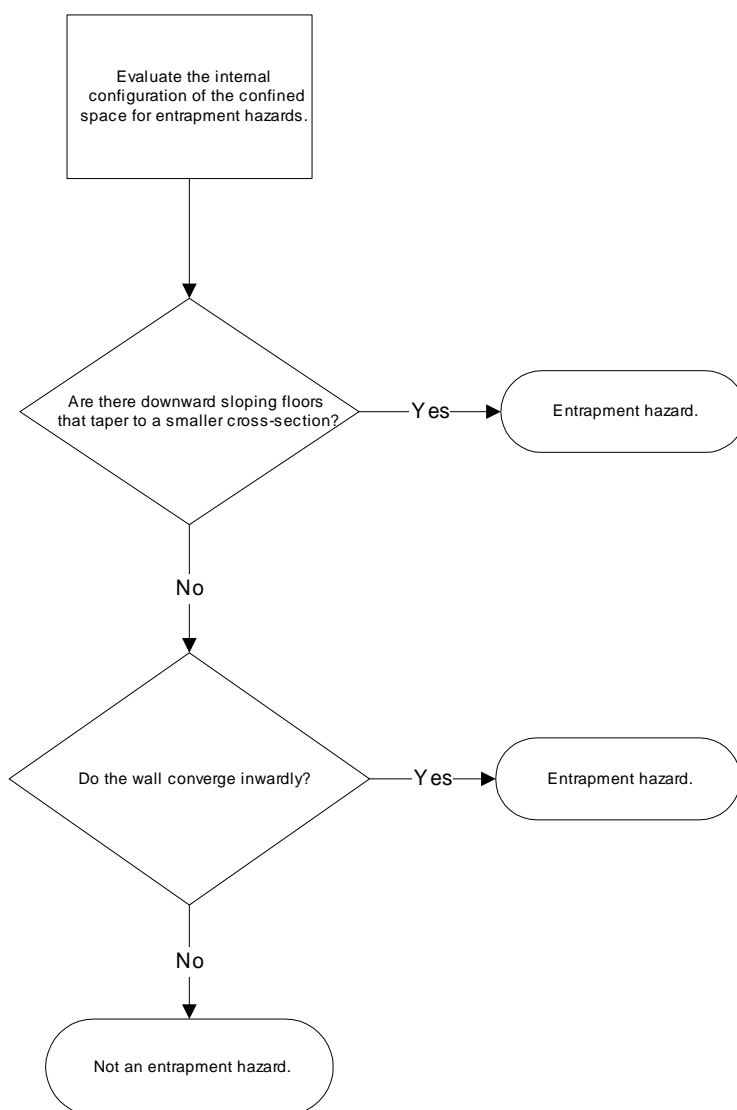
Evaluate the internal configuration of the confined space for entrapment hazards.

Are there downward sloping floors that taper to a smaller cross-section?

Yes

Entrapment hazard.

No

Do the wall converge inwardly?

Yes

Entrapment hazard.

No

Not an entrapment hazard.